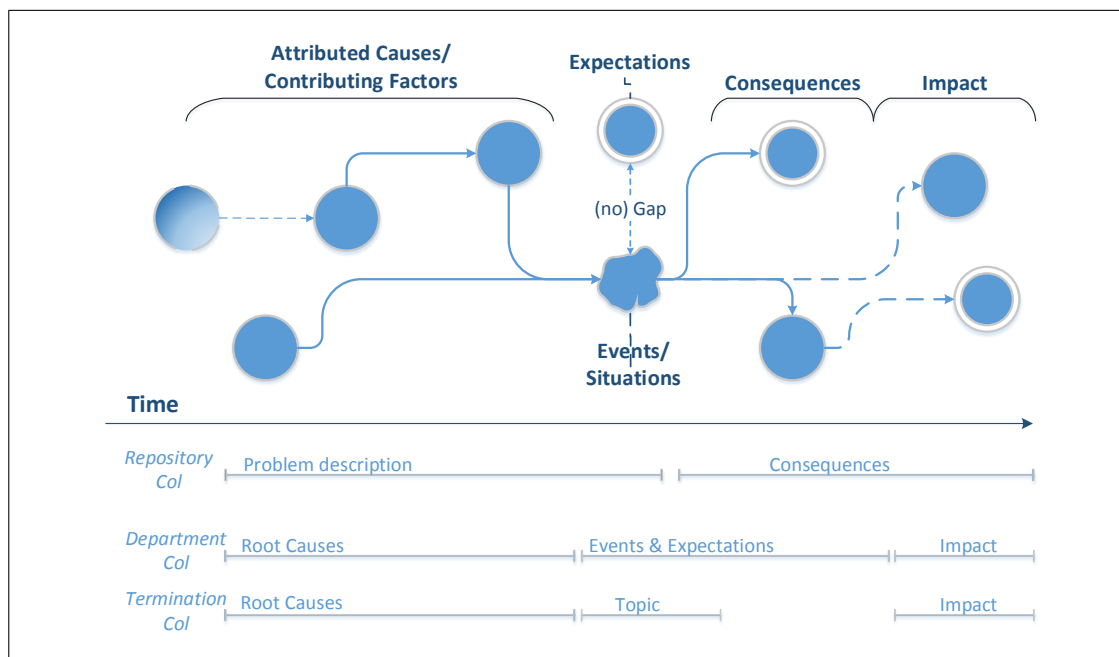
Attributed Causes/
Contributing Factors

Expectations

Consequences

Impact

(no) Gap

Events/
Situations

Time

Repository Col

Problem description

Consequences

Department Col

Root Causes

Events & Expectations

Impact

Termination Col

Root Causes

Topic

Impact